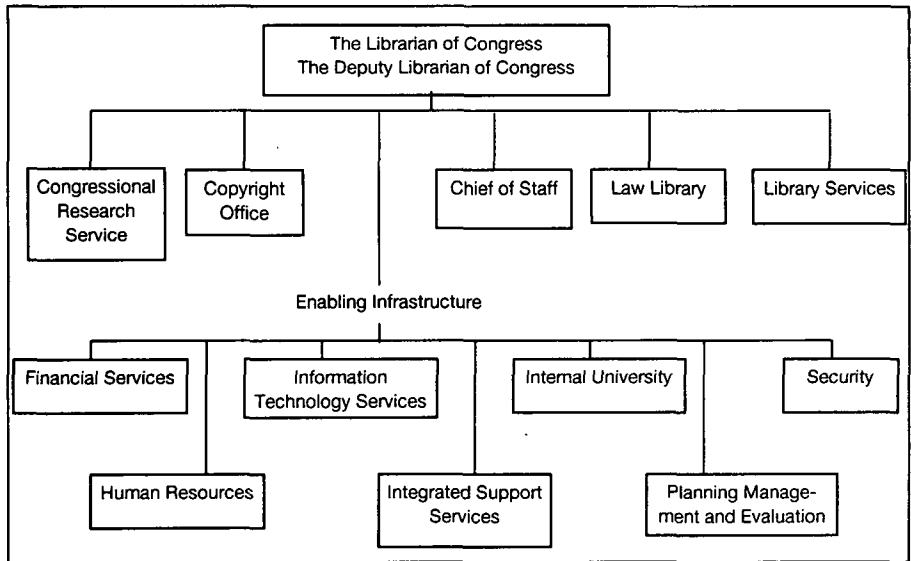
The Librarian of Congress
The Deputy Librarian of Congress

Congressional Research Service

Copyright Office

Chief of Staff

Law Library

Library Services

Enabling Infrastructure

Financial Services

Information Technology Services

Internal University

Security

Human Resources

Integrated Support Services

Planning Management and Evaluation